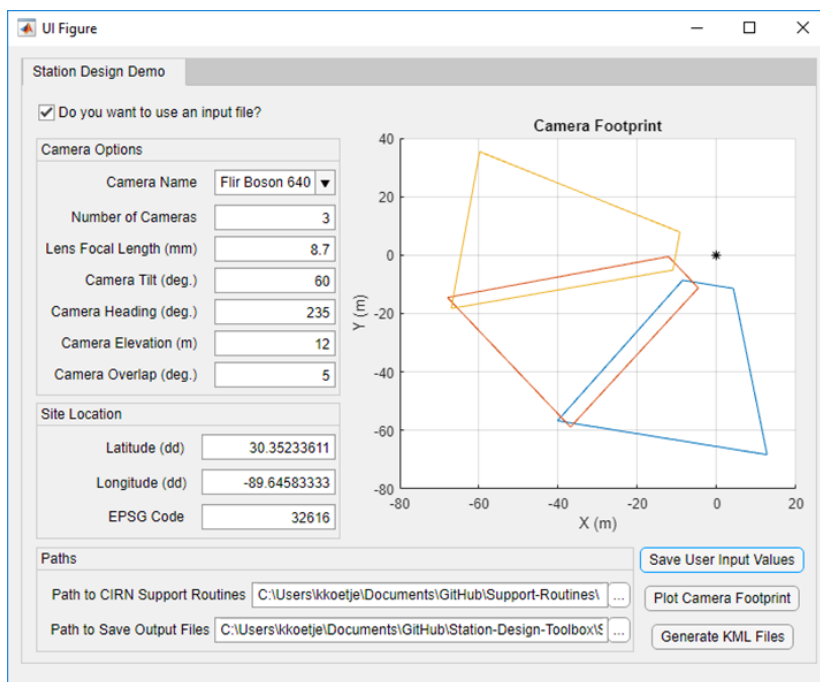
UI Figure

Station Design Demo

Do you want to use an input file?

Camera Options

Camera Name Flir Boson 640

Number of Cameras 3

Lens Focal Length (mm) 8.7

Camera Tilt (deg.) 60

Camera Heading (deg.) 235

Camera Elevation (m) 12

Camera Overlap (deg.) 5

Site Location

Latitude (dd) 30.35233611

Longitude (dd) -89.64583333

EPSG Code 32616

Camera Footprint

40
20
0
-20
-40
-60
-80
Y (m)

-80 -60 -40 -20 0 20
X (m)

Paths

Path to CIRN Support Routines C:\Users\kkoetje\Documents\GitHub\Support-Routines\ ...

Path to Save Output Files C:\Users\kkoetje\Documents\GitHub\Station-Design-Toolbox\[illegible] ...

Save User Input Values

Plot Camera Footprint

Generate KML Files